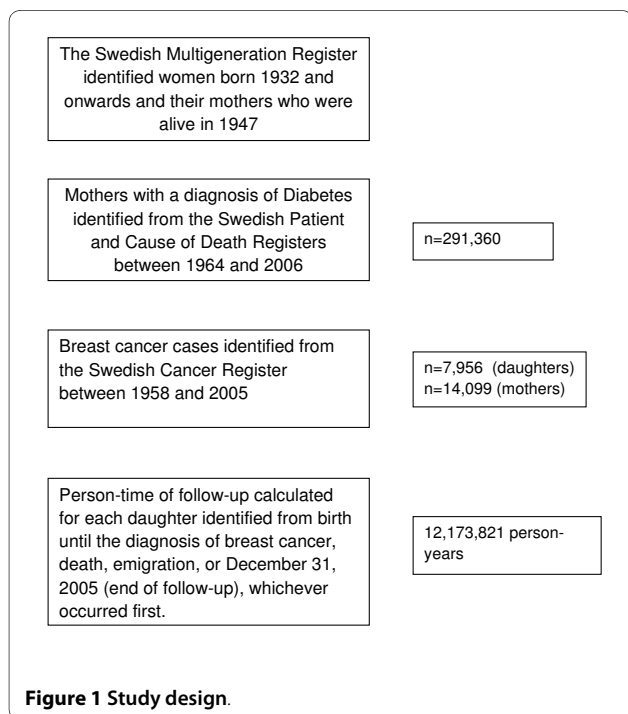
The Swedish Multigeneration Register identified women born 1932 and onwards and their mothers who were alive in 1947

Mothers with a diagnosis of Diabetes identified from the Swedish Patient and Cause of Death Registers between 1964 and 2006

n=291,360

Breast cancer cases identified from the Swedish Cancer Register between 1958 and 2005

n=7,956 (daughters)
n=14,099 (mothers)

Person-time of follow-up calculated for each daughter identified from birth until the diagnosis of breast cancer, death, emigration, or December 31, 2005 (end of follow-up), whichever occurred first.

12,173,821 person-years

**Figure 1 Study design**.